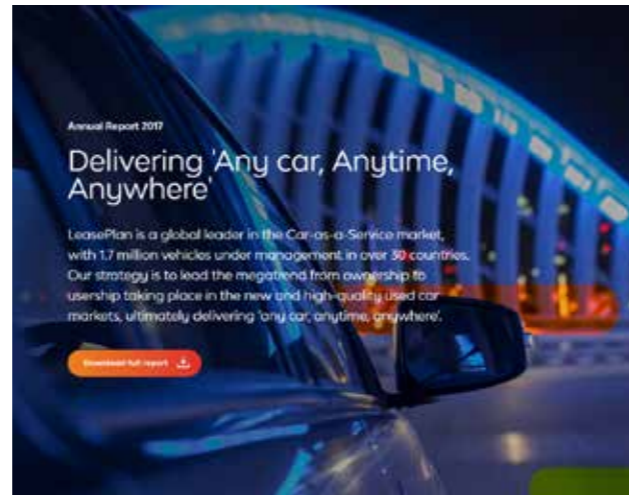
Annual Report 2017

Delivering 'Any car, Anytime, Anywhere'

LeasePlan is a global leader in the Car-as-a-Service market, with 1.7 million vehicles under management in over 30 countries. Our strategy is to lead the megatrend from ownership to usership taking place in the new and high-quality used car markets, ultimately delivering 'any car, anytime, anywhere'.

Download full report